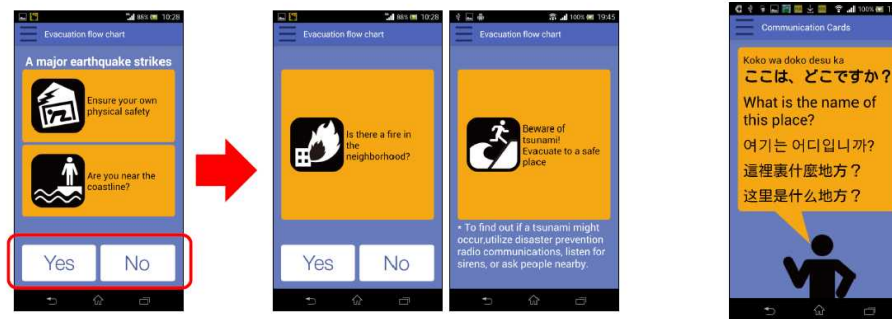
86% 10:28
Evacuation flow chart
A major earthquake strikes
Ensure your own physical safety
Are you near the coastline?
Yes
No

86% 10:28
Evacuation flow chart
Is there a fire in the neighborhood?
Yes
No

100% 19:45
Evacuation flow chart
Beware of tsunami! Evacuate to a safe place
• To find out if a tsunami might occur,utilize disaster prevention radio communications, listen for sirens, or ask people nearby.

100% 
Communication Cards
Koko wa doko desu ka
ここは、どこですか？
What is the name of this place?
여기는 어디입니까?
這裡裏什麼地方？
这里是什么地方？